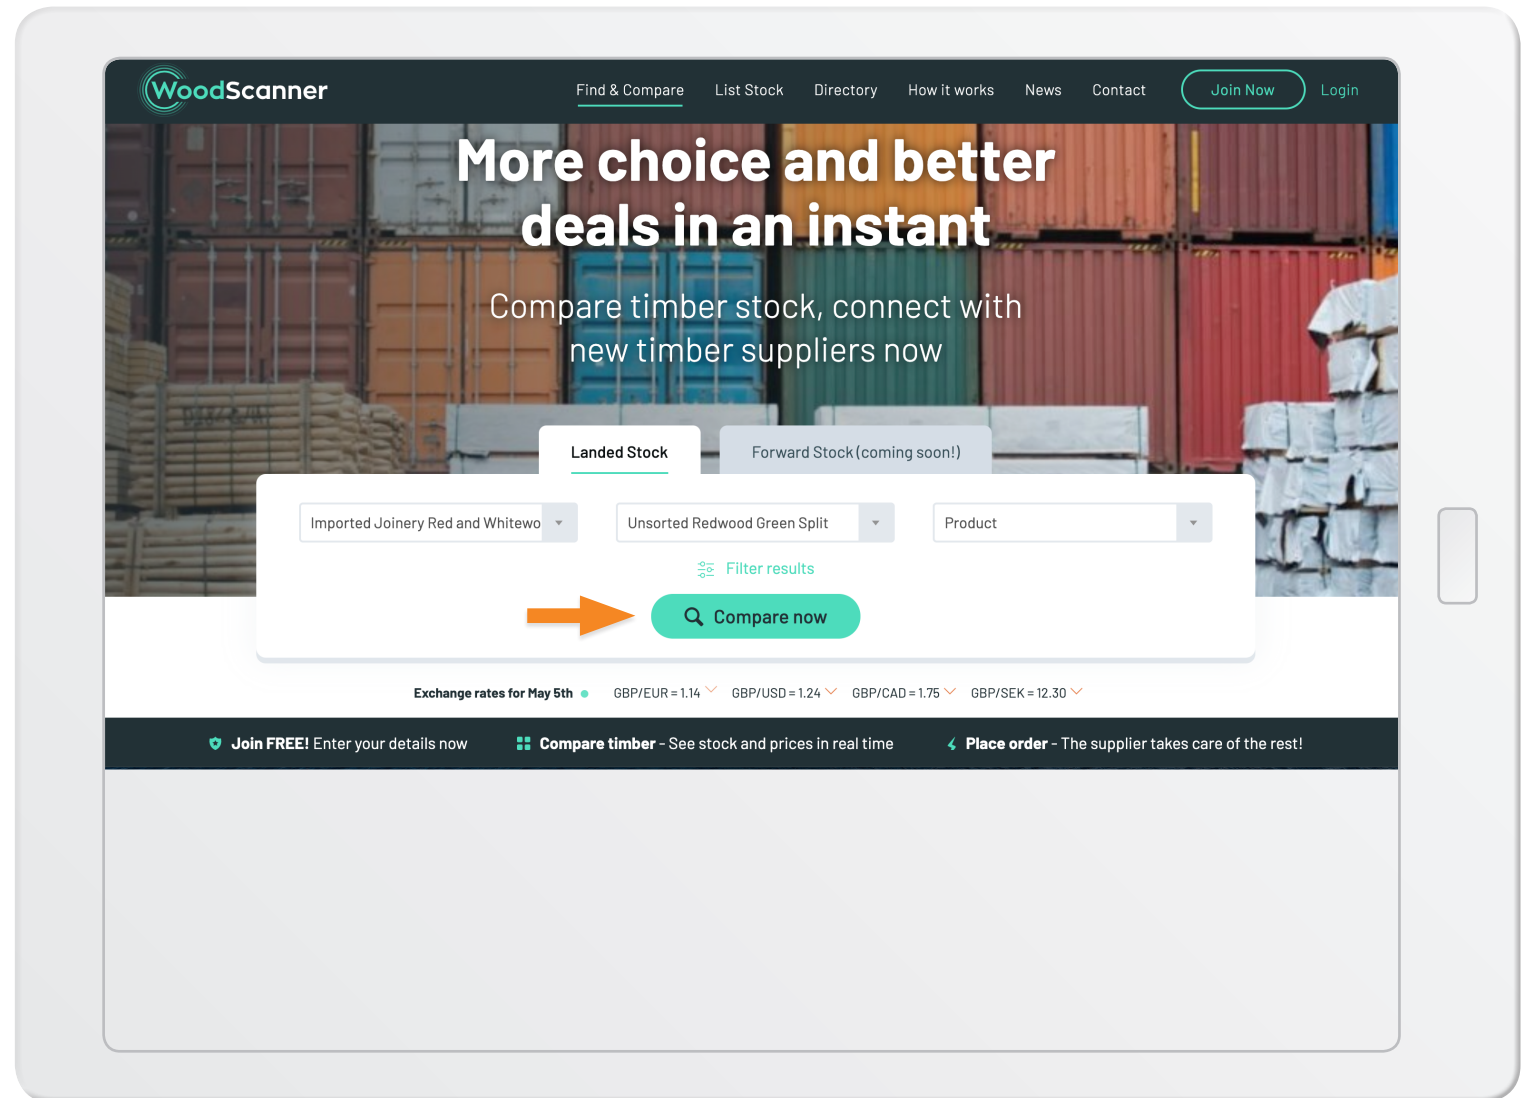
WoodScanner

Find & Compare List Stock Directory How it works News Contact Join Now Login

More choice and better deals in an instant

Compare timber stock, connect with new timber suppliers now

Landed Stock Forward Stock (coming soon!)

Imported Joinery Red and Whitewo

Unsorted Redwood Green Split

Product

Filter results

Compare now

Exchange rates for May 5th GBP/EUR = 1.14 GBP/USD = 1.24 GBP/CAD = 1.75 GBP/SEK = 12.30

Join FREE! Enter your details now Compare timber - See stock and prices in real time Place order - The supplier takes care of the rest!